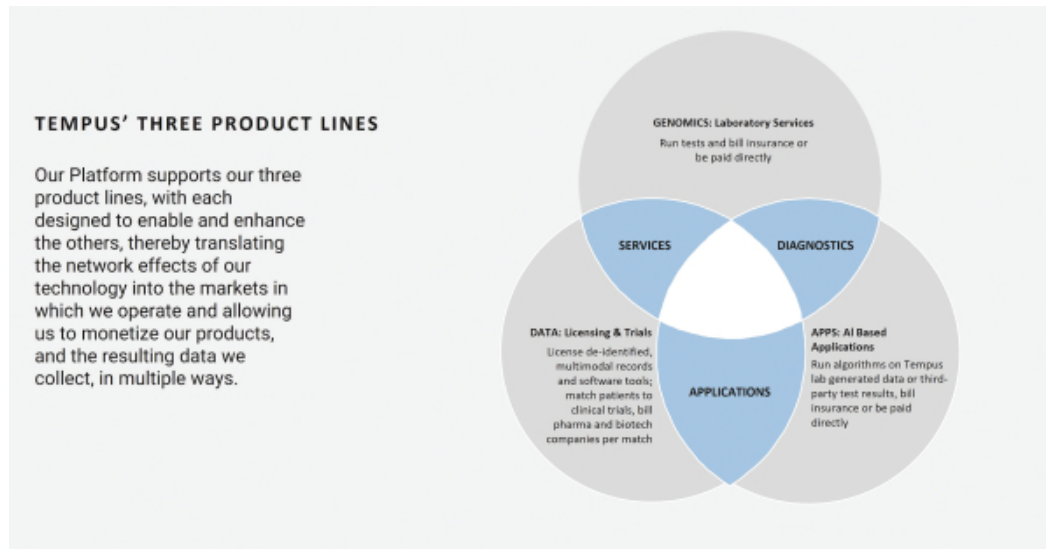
TEMPUS' THREE PRODUCT LINES

Our Platform supports our three product lines, with each designed to enable and enhance the others, thereby translating the network effects of our technology into the markets in which we operate and allowing us to monetize our products, and the resulting data we collect, in multiple ways.

GENOMICS: Laboratory Services

Run tests and bill insurance or be paid directly

SERVICES

DIAGNOSTICS

DATA: Licensing & Trials

License de-identified, multimodal records and software tools; match patients to clinical trials, bill pharma and biotech companies per match

APPLICATIONS

APPS: AI Based Applications

Run algorithms on Tempus lab generated data or third-party test results, bill insurance or be paid directly